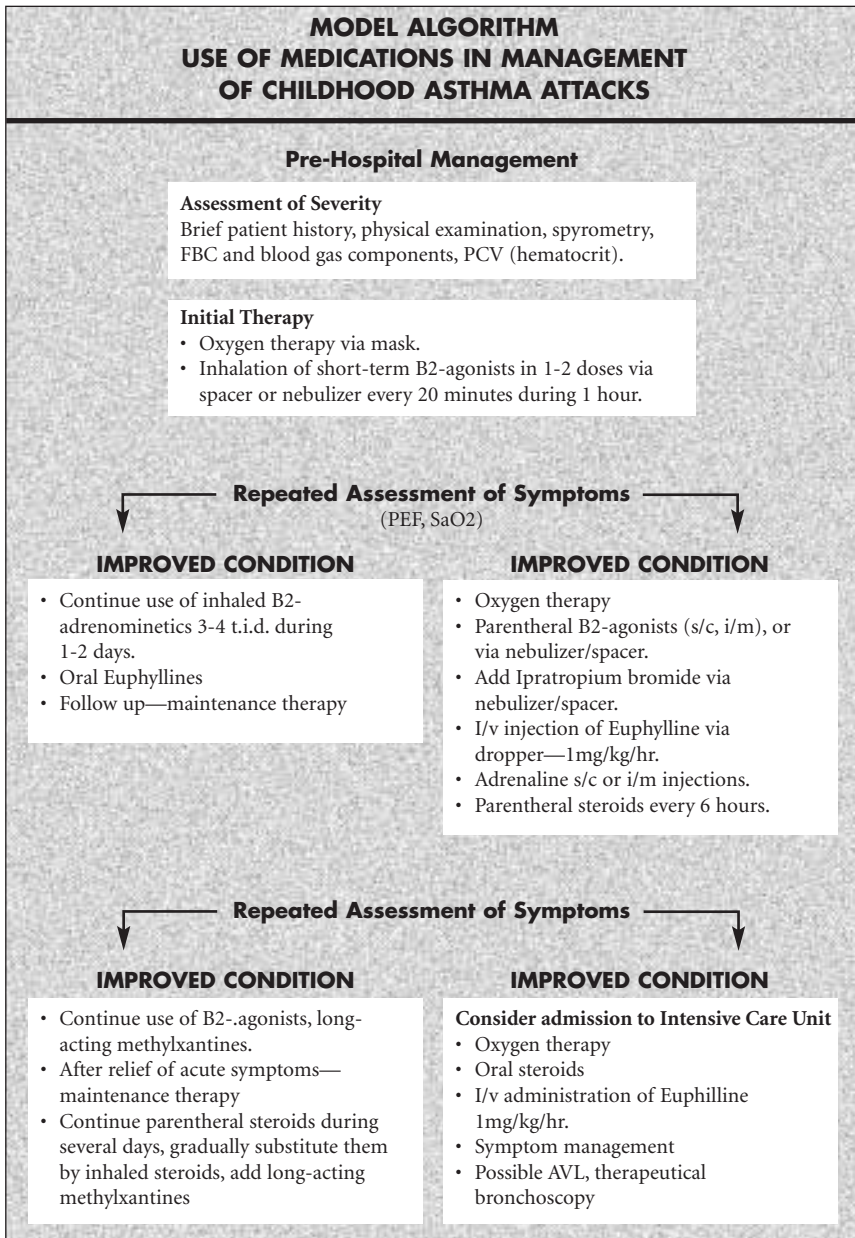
MODEL ALGORITHM
USE OF MEDICATIONS IN MANAGEMENT
OF CHILDHOOD ASTHMA ATTACKS

Pre-Hospital Management

Assessment of Severity
Brief patient history, physical examination, spyrometry, FBC and blood gas components, PCV (hematocrit).

Initial Therapy
• Oxygen therapy via mask.
• Inhalation of short-term B2-agonists in 1-2 doses via spacer or nebulizer every 20 minutes during 1 hour.

Repeated Assessment of Symptoms
(PEF, SaO2)

IMPROVED CONDITION
• Continue use of inhaled B2-adrenominetics 3-4 t.i.d. during 1-2 days.
• Oral Euphyllines
• Follow up—maintenance therapy

IMPROVED CONDITION
• Oxygen therapy
• Parentheral B2-agonists (s/c, i/m), or via nebulizer/spacer.
• Add Ipratropium bromide via nebulizer/spacer.
• I/v injection of Euphylline via dropper—1mg/kg/hr.
• Adrenaline s/c or i/m injections.
• Parentheral steroids every 6 hours.

Repeated Assessment of Symptoms

IMPROVED CONDITION
• Continue use of B2-.agonists, long-acting methylxantines.
• After relief of acute symptoms—maintenance therapy
• Continue parentheral steroids during several days, gradually substitute them by inhaled steroids, add long-acting methylxantines

IMPROVED CONDITION
Consider admission to Intensive Care Unit
• Oxygen therapy
• Oral steroids
• I/v administration of Euphilline 1mg/kg/hr.
• Symptom management
• Possible AVL, therapeutical bronchoscopy